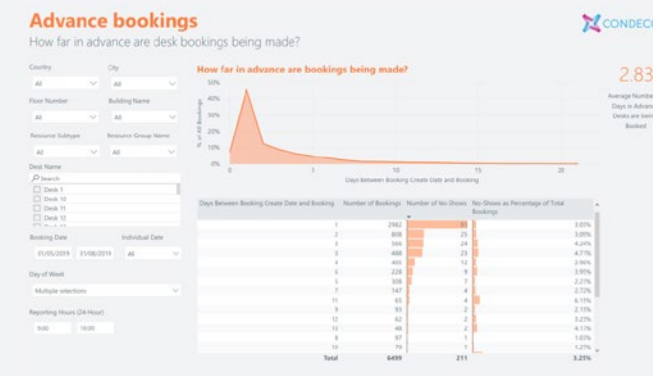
Advance bookings
How far in advance are desk bookings being made?

CONDECO

Country
All

City
All

Floor Number
All

Building Name
All

Resource Subtype
All

Resource Group Name
All

Desk Name
Search
Desk 1
Desk 10
Desk 11
Desk 12

Booking Date
01/05/2019
31/08/2019

Individual Date
All

Day of Week
Multiple selections

Reporting Hours (24 Hour)
9:00
18:00

How far in advance are bookings being made?

% of All Bookings

0
5
10
15
20
Days Between Booking Create Date and Booking

2.83
Average Number of Days in Advance Desks are being Booked

| Days Between Booking Create Date and Booking | Number of Bookings | Number of No-Shows | No-Shows as Percentage of Total Bookings |
|---|---|---|---|
| 1 | 2982 | 93 | 3.03% |
| 2 | 808 | 25 | 3.09% |
| 3 | 566 | 24 | 4.24% |
| 4 | 488 | 23 | 4.71% |
| 5 | 405 | 12 | 2.96% |
| 6 | 228 | 9 | 3.95% |
| 5 | 308 | 7 | 2.27% |
| 7 | 147 | 4 | 2.72% |
| 11 | 65 | 4 | 6.15% |
| 9 | 93 | 2 | 2.15% |
| 12 | 62 | 2 | 3.23% |
| 13 | 48 | 2 | 4.17% |
| 8 | 97 | 1 | 1.03% |
| 10 | 79 | 1 | 1.27% |
| Total | 6499 | 211 | 3.25% |